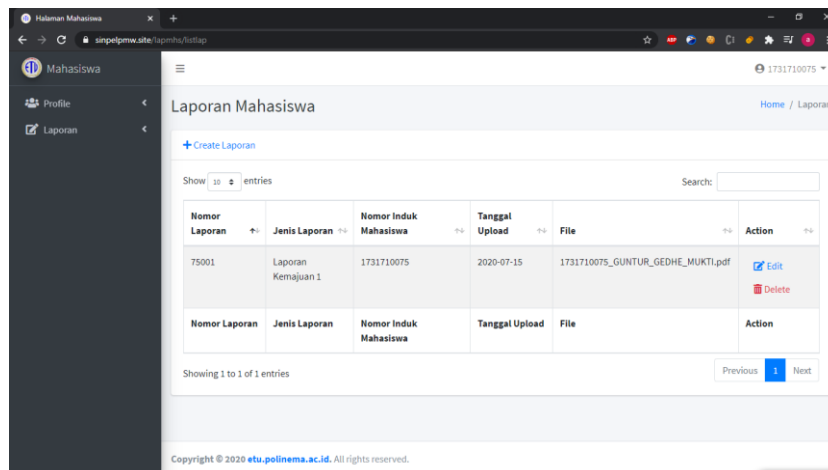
Halaman Mahasiswa

sinpelpmw.site/lapmhs/listlap

Mahasiswa

Profile

Laporan

1731710075

Laporan Mahasiswa

Home / Laporan

+ Create Laporan

Show 10 entries

Search:

| Nomor Laporan | Jenis Laporan | Nomor Induk Mahasiswa | Tanggal Upload | File | Action |
|---|---|---|---|---|---|
| 75001 | Laporan Kemajuan 1 | 1731710075 | 2020-07-15 | 1731710075_GUNTUR_GEDHE_MUKTI.pdf | Edit Delete |
| Nomor Laporan | Jenis Laporan | Nomor Induk Mahasiswa | Tanggal Upload | File | Action |

Showing 1 to 1 of 1 entries

Previous 1 Next

Copyright © 2020 etu.polinema.ac.id. All rights reserved.